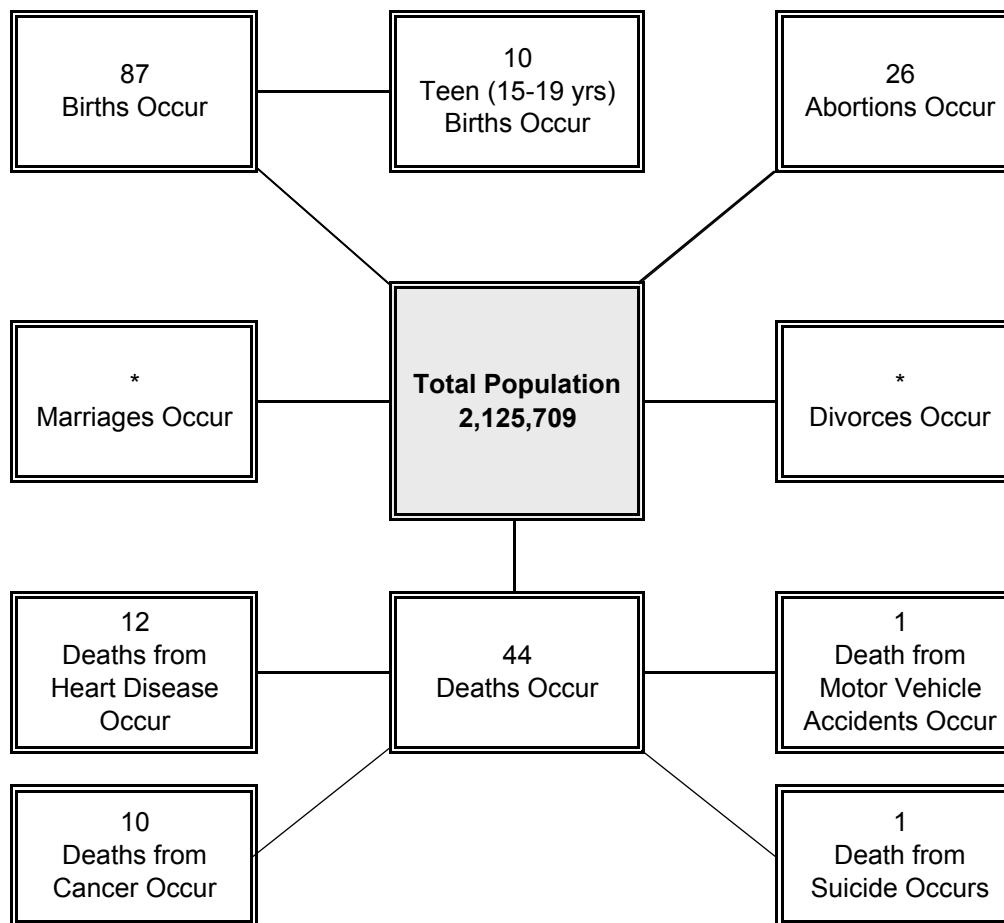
87
Births Occur

10
Teen (15-19 yrs)
Births Occur

26
Abortions Occur

*
Marriages Occur

Total Population
2,125,709

*
Divorces Occur

12
Deaths from
Heart Disease
Occur

44
Deaths Occur

1
Death from
Motor Vehicle
Accidents Occur

10
Deaths from
Cancer Occur

1
Death from
Suicide Occurs